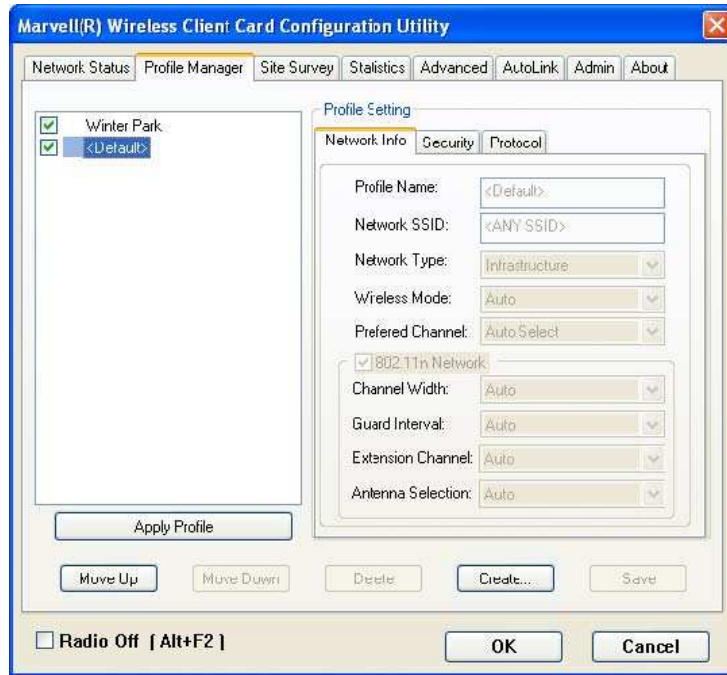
Marvell(R) Wireless Client Card Configuration Utility

Network Status | Profile Manager | Site Survey | Statistics | Advanced | AutoLink | Admin | About

Winter Park
<Default>

Profile Setting

Network Info | Security | Protocol

Profile Name: <Default>

Network SSID: <ANY SSID>

Network Type: Infrastructure

Wireless Mode: Auto

Prefered Channel: Auto Select

802.11n Network

Channel Width: Auto

Guard Interval: Auto

Extension Channel: Auto

Antenna Selection: Auto

Apply Profile

Move Up | Move Down | Delete | Create... | Save

Radio Off [Alt+F2]

OK | Cancel